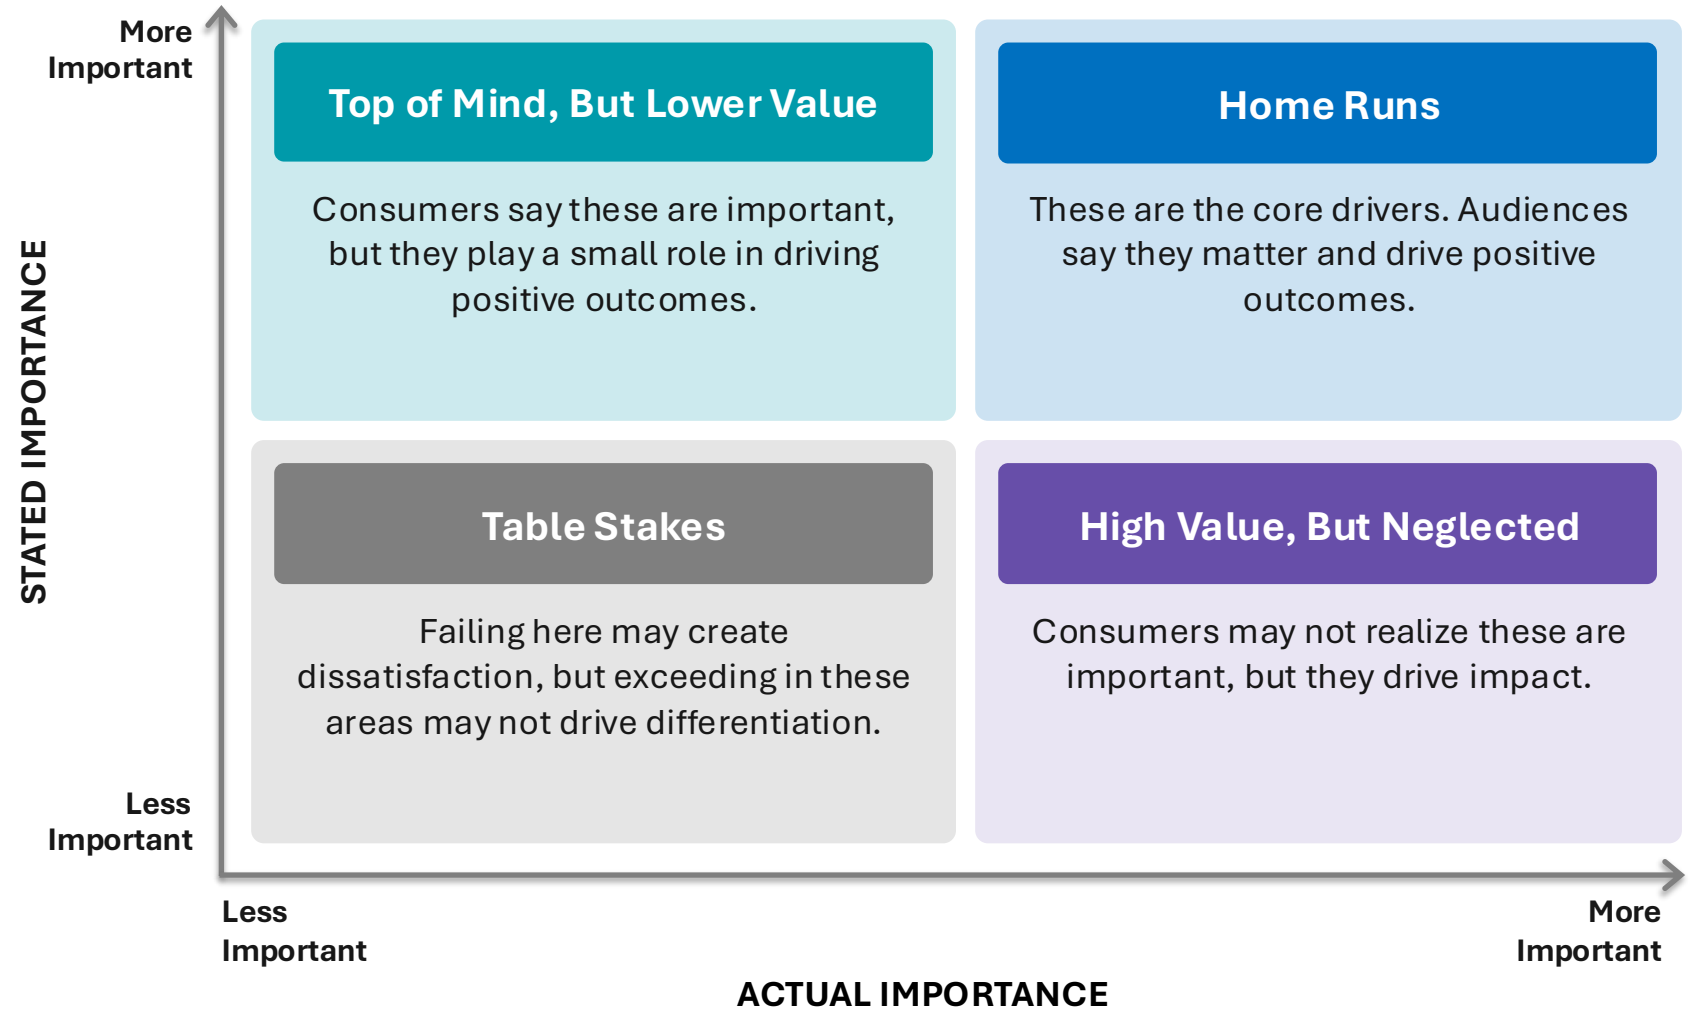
More Important

STATED IMPORTANCE

Less Important

Top of Mind, But Lower Value

Consumers say these are important, but they play a small role in driving positive outcomes.

Home Runs

These are the core drivers. Audiences say they matter and drive positive outcomes.

Table Stakes

Failing here may create dissatisfaction, but exceeding in these areas may not drive differentiation.

High Value, But Neglected

Consumers may not realize these are important, but they drive impact.

Less Important

More Important

ACTUAL IMPORTANCE